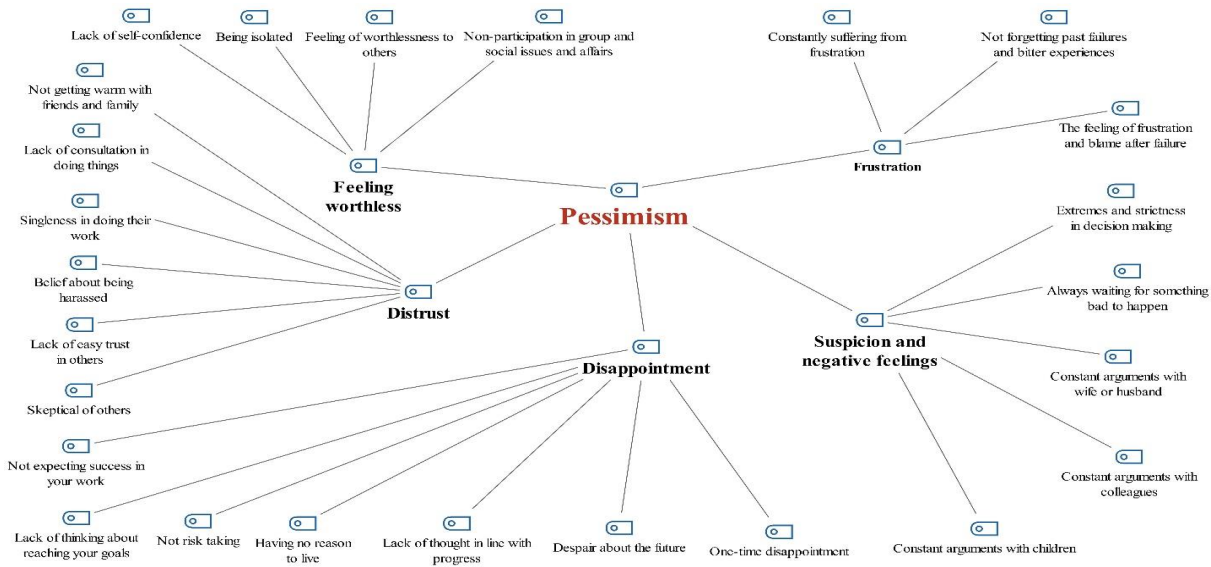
Lack of self-confidence

Being isolated

Feeling of worthlessness to others

Non-participation in group and social issues and affairs

Constantly suffering from frustration

Not forgetting past failures and bitter experiences

The feeling of frustration and blame after failure

Not getting warm with friends and family

Lack of consultation in doing things

Feeling worthless

Frustration

Pessimism

Singleness in doing their work

Extremes and strictness in decision making

Belief about being harassed

Always waiting for something bad to happen

Distrust

Lack of easy trust in others

Suspicion and negative feelings

Disappointment

Skeptical of others

Constant arguments with wife or husband

Not expecting success in your work

Constant arguments with colleagues

Lack of thinking about reaching your goals

Not risk taking

Having no reason to live

Lack of thought in line with progress

Despair about the future

One-time disappointment

Constant arguments with children